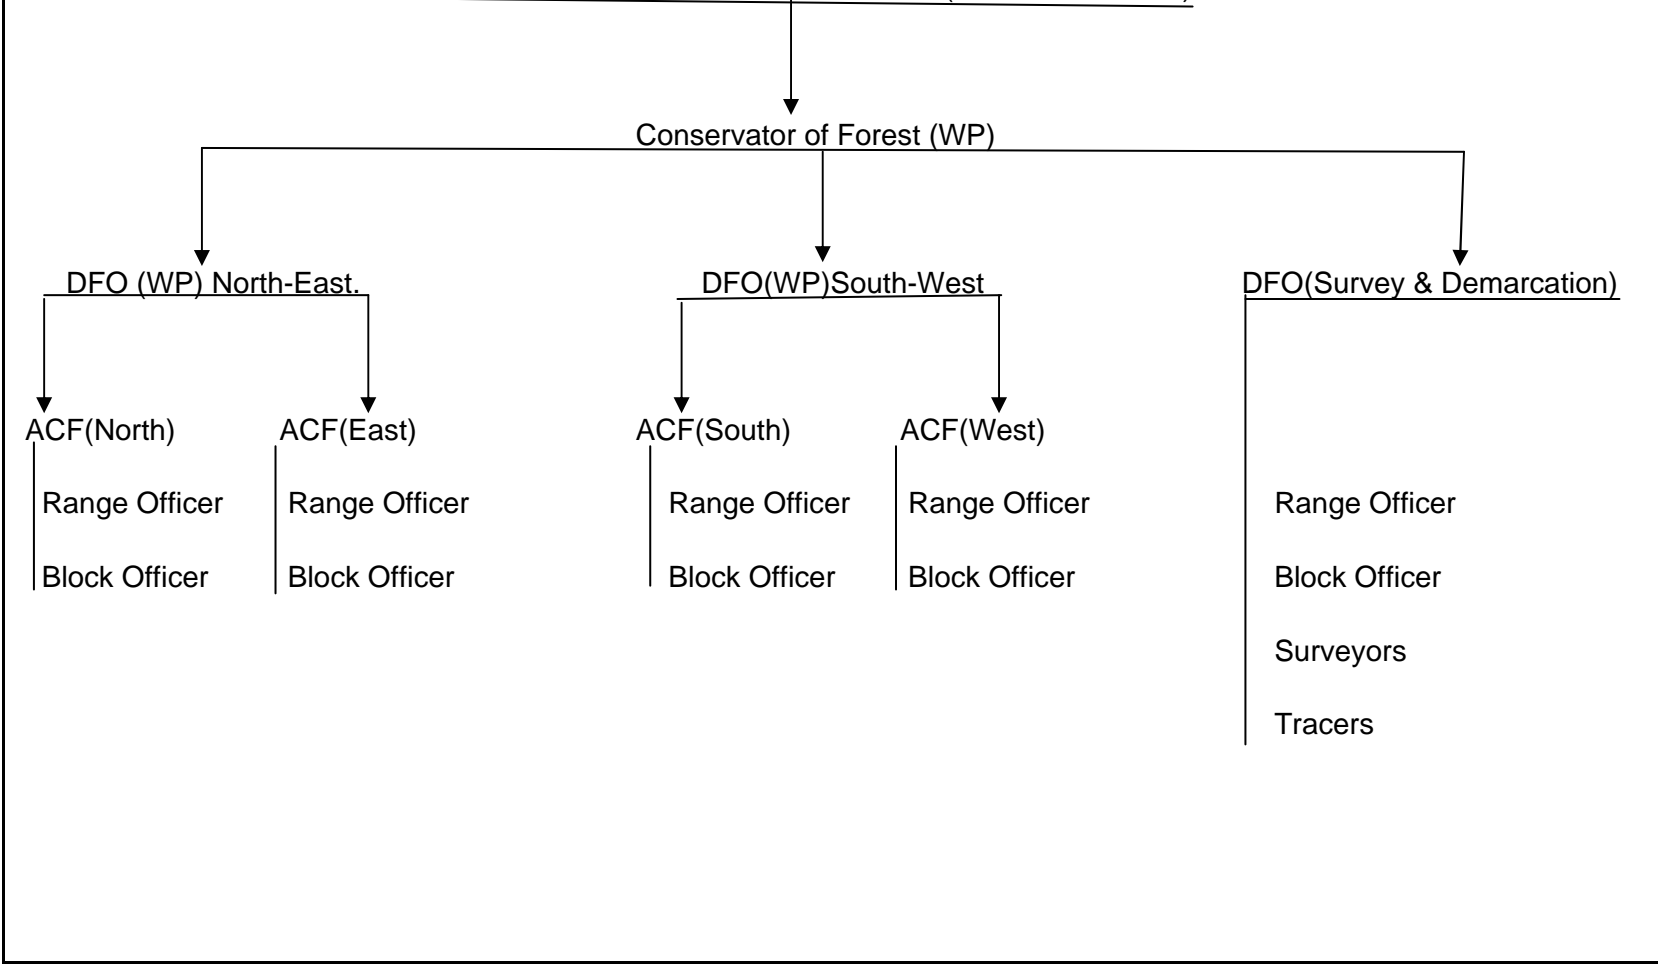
Conservator of Forest (WP)

DFO (WP) North-East.

DFO(WP)South-West

DFO(Survey & Demarcation)

ACF(North)

Range Officer

Block Officer

ACF(East)

Range Officer

Block Officer

ACF(South)

Range Officer

Block Officer

ACF(West)

Range Officer

Block Officer

Range Officer

Block Officer

Surveyors

Tracers